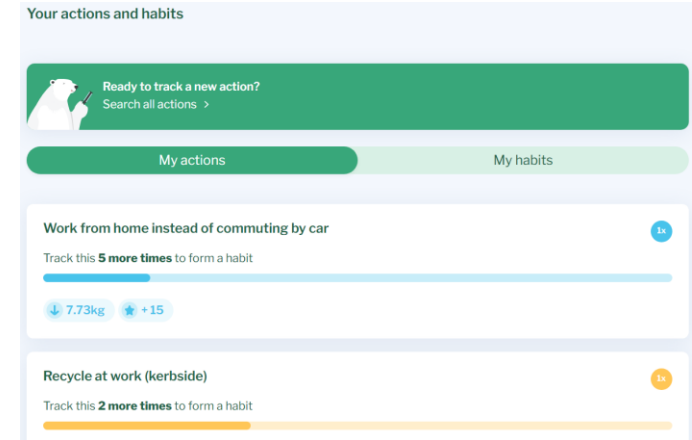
Your actions and habits

Ready to track a new action?
Search all actions >

My actions

My habits

Work from home instead of commuting by car

1x

Track this **5 more times** to form a habit

7.73kg

+15

Recycle at work (kerbside)

1x

Track this **2 more times** to form a habit